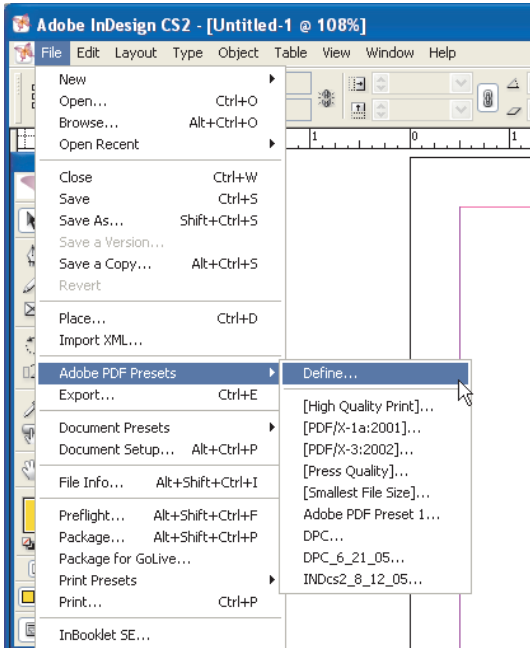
Adobe InDesign CS2 - [Untitled-1 @ 108%]

File Edit Layout Type Object Table View Window Help

New
Open... Ctrl+O
Browse... Alt+Ctrl+O
Open Recent

Close Ctrl+W
Save Ctrl+S
Save As... Shift+Ctrl+S
Save a Version...
Save a Copy... Alt+Ctrl+S
Revert

Place... Ctrl+D
Import XML...

Adobe PDF Presets
Export... Ctrl+E

Document Presets
Document Setup... Alt+Ctrl+P

File Info... Alt+Shift+Ctrl+I

Preflight... Alt+Shift+Ctrl+F
Package... Alt+Shift+Ctrl+P
Package for GoLive...
Print Presets
Print... Ctrl+P

InBooklet SE...

Define...

[High Quality Print]...
[PDF/X-1a:2001]...
[PDF/X-3:2002]...
[Press Quality]...
[Smallest File Size]...
Adobe PDF Preset 1...
DPC...
DPC_6_21_05...
INDcs2_8_12_05...

1